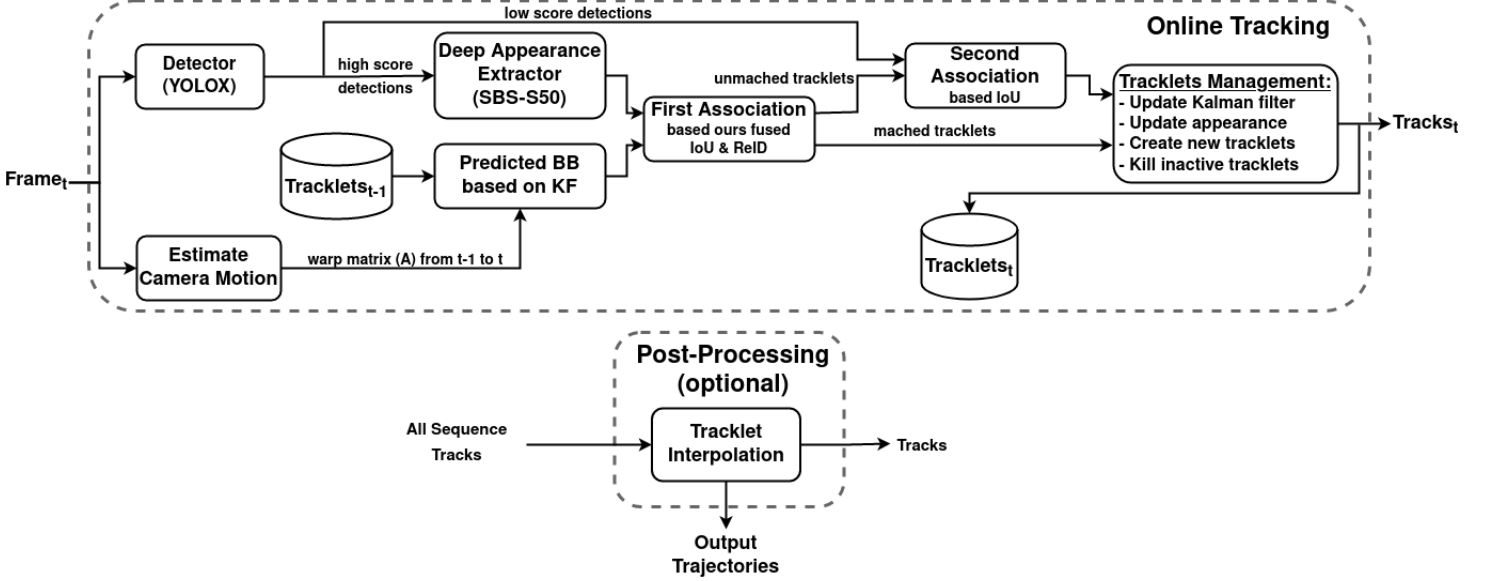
Online Tracking

low score detections

Detector (YOLOX)

high score detections

Deep Appearance Extractor (SBS-S50)

unmached tracklets

Second Association based IoU

Tracklets Management:
- Update Kalman filter
- Update appearance
- Create new tracklets
- Kill inactive tracklets

First Association based ours fused IoU & ReID

mached tracklets

$\text{Tracks}_t$

$\text{Frame}_t$

$\text{Tracklets}_{t-1}$

Predicted BB based on KF

$\text{Tracklets}_t$

Estimate Camera Motion

warp matrix (A) from t-1 to t

Post-Processing (optional)

All Sequence Tracks

Tracklet Interpolation

Tracks

Output Trajectories